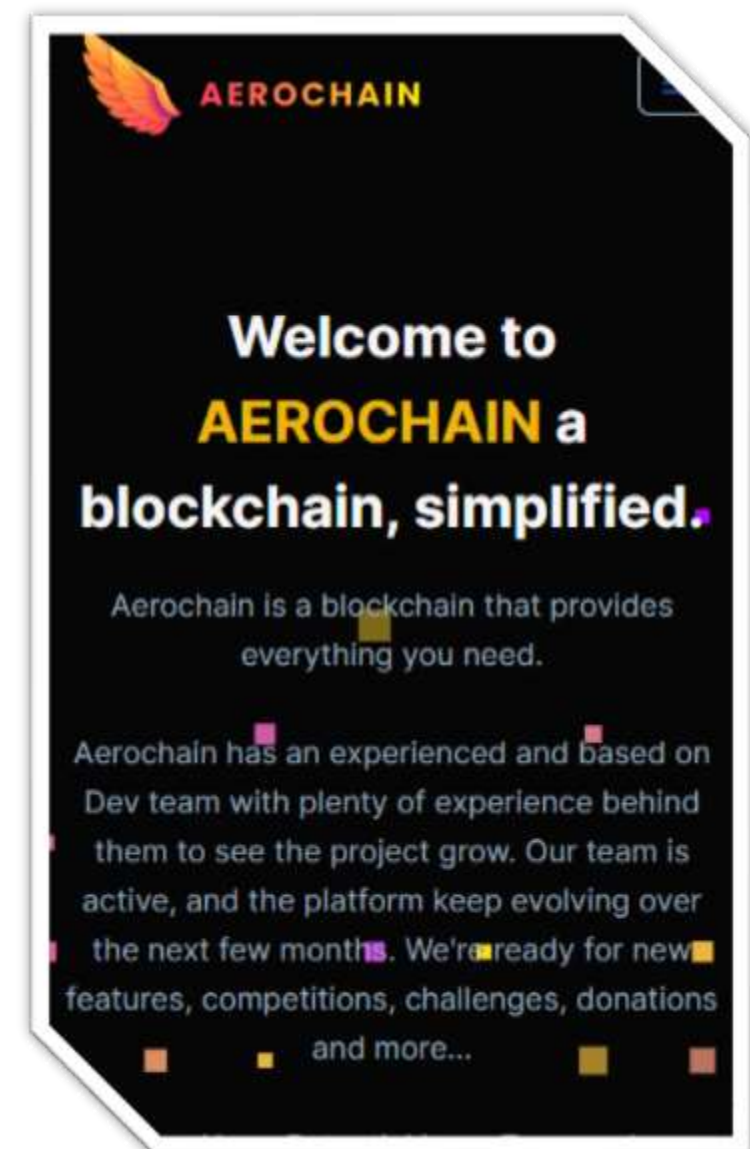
AEROCHAIN

Welcome to AEROCHAIN a blockchain, simplified.

Aerochain is a blockchain that provides everything you need.

Aerochain has an experienced and based on Dev team with plenty of experience behind them to see the project grow. Our team is active, and the platform keep evolving over the next few months. We're ready for new features, competitions, challenges, donations and more...